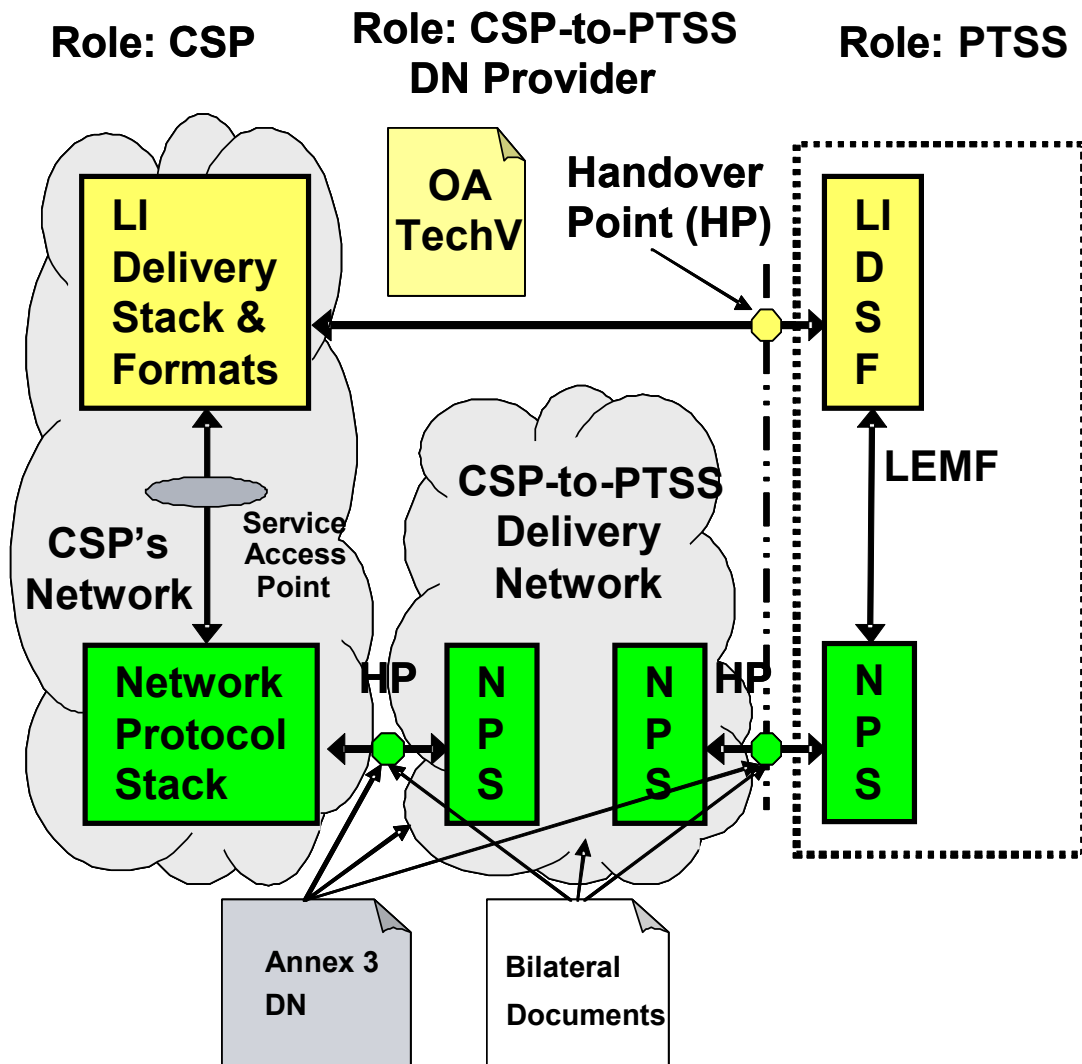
Role: CSP

Role: CSP-to-PTSS DN Provider

Role: PTSS

OA TechV

Handover Point (HP)

LI Delivery Stack & Formats

LI D S F

LEMF

CSP's Network

Service Access Point

CSP-to-PTSS Delivery Network

Network Protocol Stack

HP

N P S

N P S

HP

N P S

Annex 3 DN

Bilateral Documents